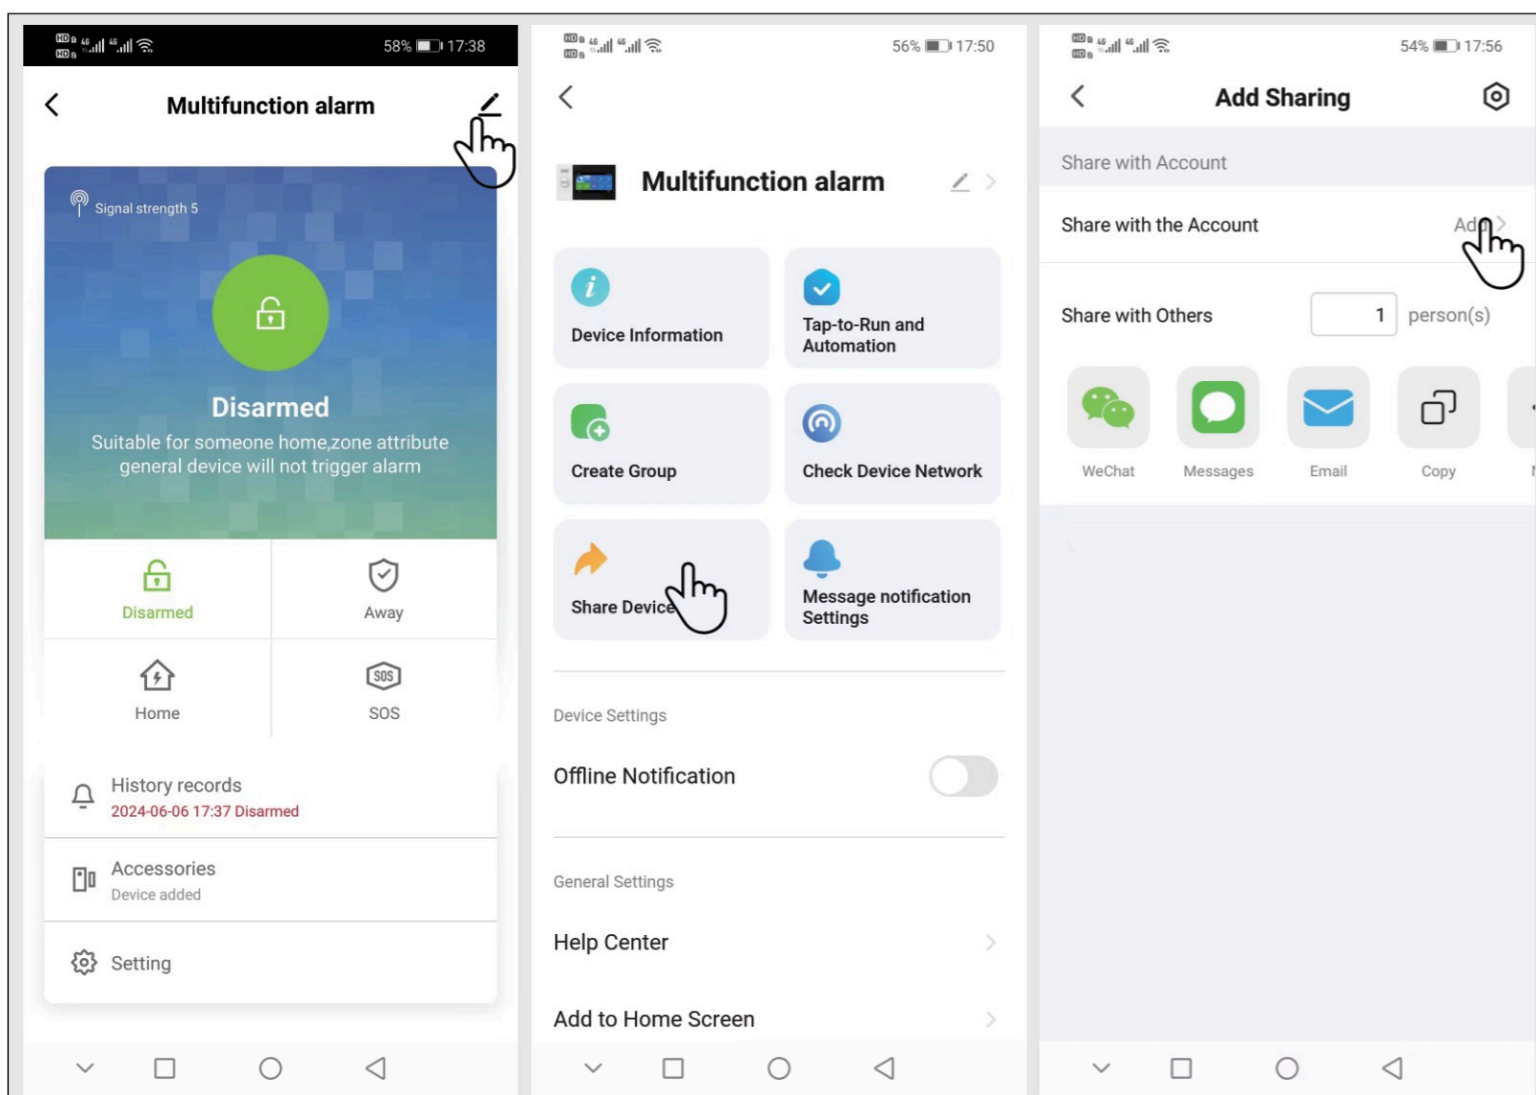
58% 17:38

Multifunction alarm

Signal strength 5

Disarmed

Suitable for someone home,zone attribute general device will not trigger alarm

Disarmed

Away

Home

SOS

History records

2024-06-06 17:37 Disarmed

Accessories

Device added

Setting

56% 17:50

Multifunction alarm

Device Information

Tap-to-Run and Automation

Create Group

Check Device Network

Share Device

Message notification Settings

Device Settings

Offline Notification

General Settings

Help Center

Add to Home Screen

54% 17:56

Add Sharing

Share with Account

Share with the Account

Ad

Share with Others

1

person(s)

WeChat

Messages

Email

Copy